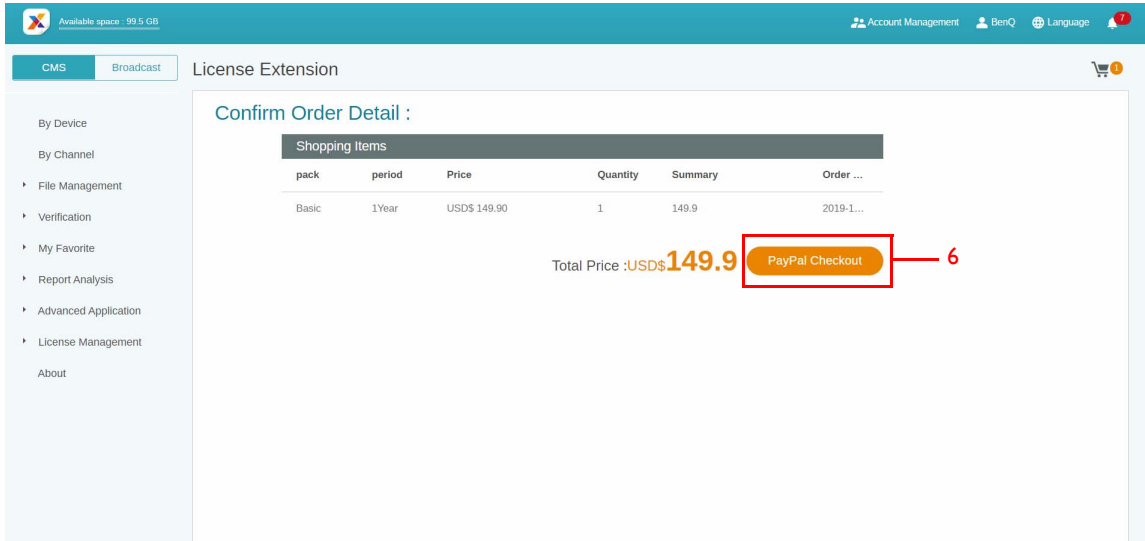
Available space : 99.5 GB

Account Management BenQ Language 7

CMS Broadcast

License Extension

1

By Device

By Channel

File Management

Verification

My Favorite

Report Analysis

Advanced Application

License Management

About

Confirm Order Detail :

Shopping Items

| pack | period | Price | Quantity | Summary | Order ... |
|---|---|---|---|---|---|
| Basic | 1Year | USD$ 149.90 | 1 | 149.9 | 2019-1... |

Total Price :USD$149.9 PayPal Checkout

6